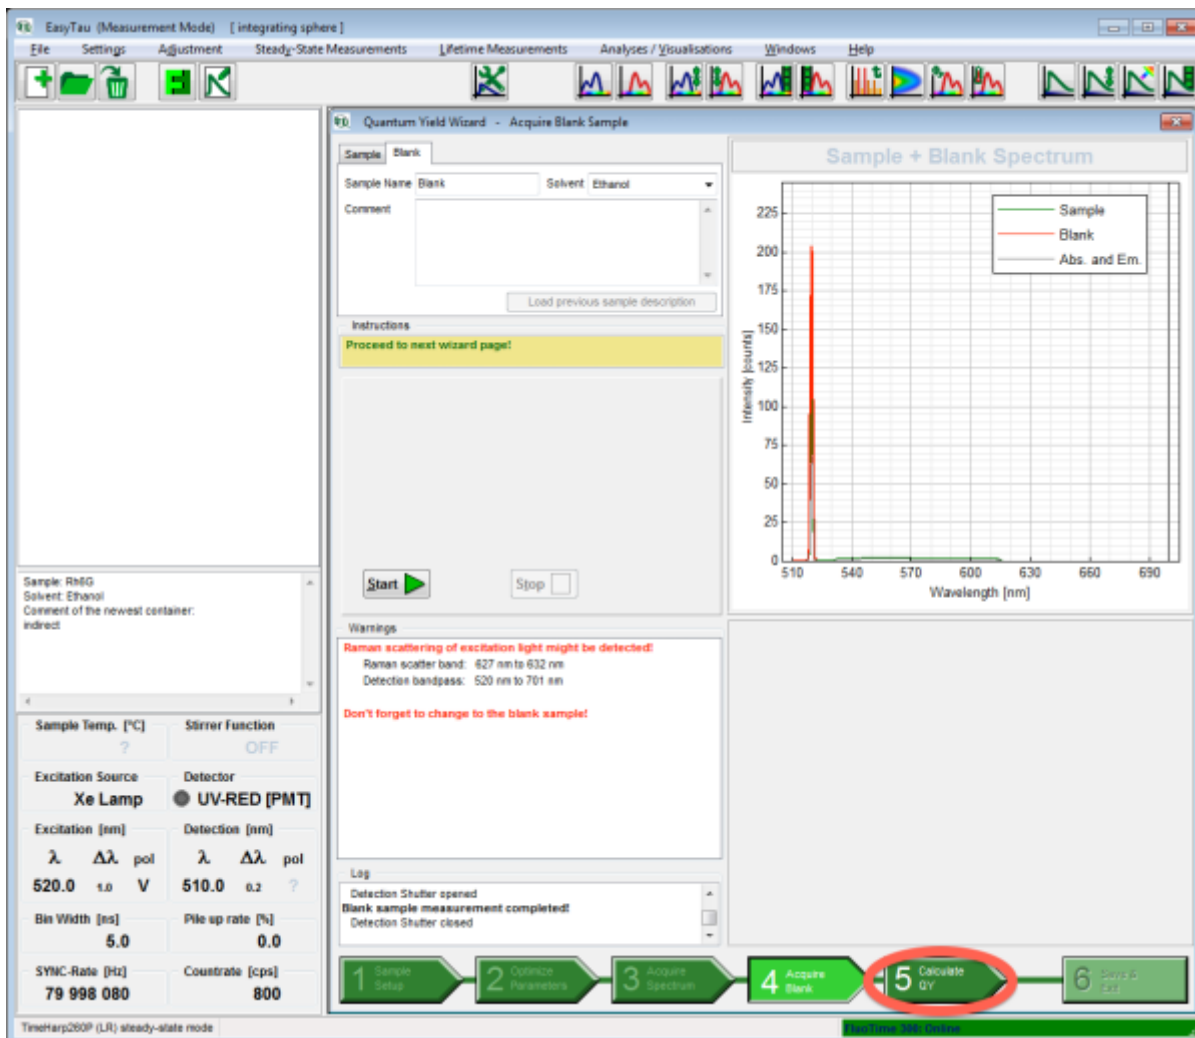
EasyTau (Measurement Mode) [integrating sphere]

File Settings Adjustment Steady-State Measurements Lifetime Measurements Analyses / Visualisations Windows Help

Quantum Yield Wizard - Acquire Blank Sample

Sample Blank

Sample Name Blank Solvent Ethanol

Comment

Load previous sample description

Instructions

Proceed to next wizard page!

Start Stop

Warnings

Raman scattering of excitation light might be detected!

Raman scatter band: 627 nm to 632 nm

Detection bandpass: 520 nm to 701 nm

Don't forget to change to the blank sample!

Log

Detection Shutter opened

Blank sample measurement completed!

Detection Shutter closed

Sample + Blank Spectrum

Sample

Blank

Abs. and Em.

225
200
175
150
125
100
75
50
25
0

Intensity [counts]

510 540 570 600 630 660 690

Wavelength [nm]

Sample: Rh6G
Solvent: Ethanol
Comment of the newest container:
indirect

Sample Temp. [°C] ?
Stirrer Function OFF

Excitation Source Xe Lamp
Detector UV-RED [PMT]

Excitation [nm]
λ Δλ pol
520.0 1.0 V

Detection [nm]
λ Δλ pol
510.0 0.2 ?

Bin Width [ns] 5.0
Pile up rate [%] 0.0

SYNC-Rate [Hz] 79 998 080
Countrate [cps] 800

1 Sample Setup
2 Optimize Parameters
3 Acquire Spectrum
4 Acquire Blank
5 Calculate QY
6 Save & Exit

TimeHarp260P (LR) steady-state mode

FluoTime 300: Online